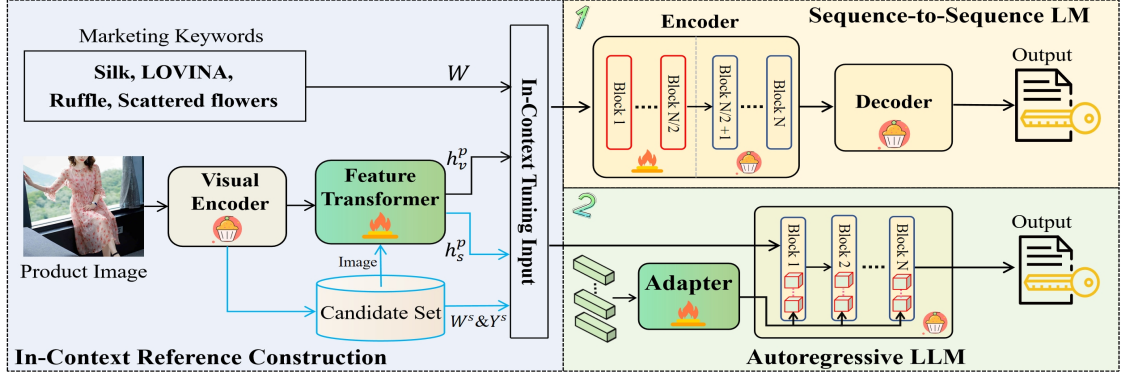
Marketing Keywords

Silk, LOVINA, Ruffle, Scattered flowers

$W$

Product Image

Visual Encoder

Feature Transformer

$h_v^p$

$h_s^p$

Image

Candidate Set

$W^s \& Y^s$

In-Context Tuning Input

In-Context Reference Construction

1

Encoder

Sequence-to-Sequence LM

Block 1

Block N/2

Block N/2 +1

Block N

Decoder

Output

2

Adapter

Block 1

Block 2

Block N

Output

Autoregressive LLM